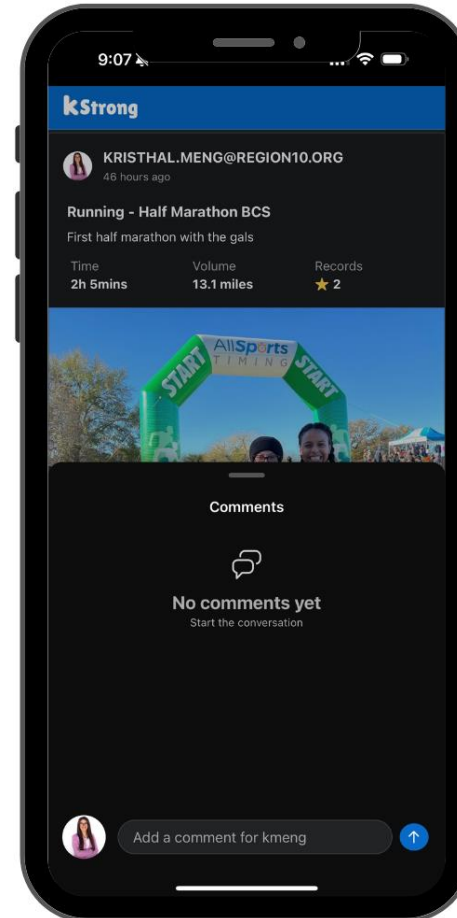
9:07

kStrong

KRISTHAL.MENG@REGION10.ORG
46 hours ago

Running - Half Marathon BCS

First half marathon with the gals

| Time | Volume | Records |
|---|---|---|
| 2h 5mins | 13.1 miles | ★ 2 |

START AllSports TIMING START

Comments

No comments yet
Start the conversation

Add a comment for kmeng